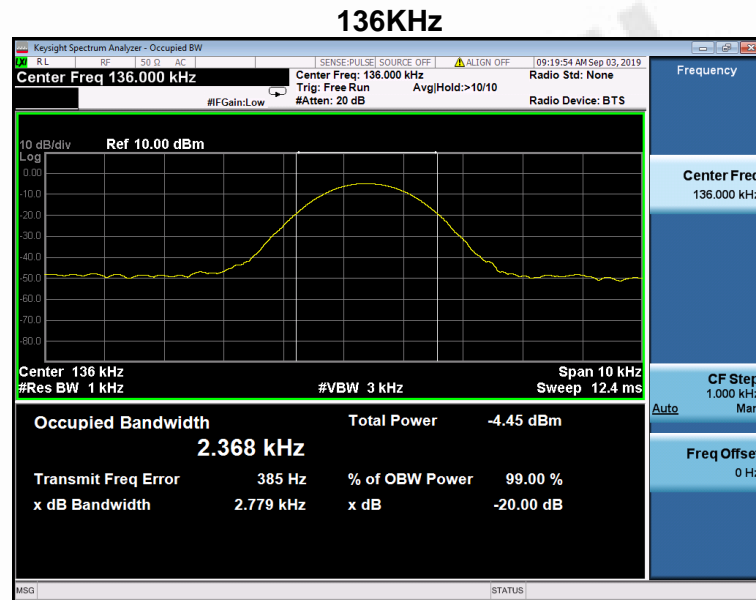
136KHz

Keysight Spectrum Analyzer - Occupied BW

RL RF 50 Ω AC SENSE:PULSE SOURCE OFF ALIGN OFF 09:19:54 AM Sep 03, 2019

Center Freq 136.000 kHz

Center Freq: 136.000 kHz
Trig: Free Run Avg|Hold:>10/10
#Atten: 20 dB

#IFGain:Low

Radio Std: None

Radio Device: BTS

Frequency

10 dB/div Ref 10.00 dBm
Log

0.00
-10.0
-20.0
-30.0
-40.0
-50.0
-60.0
-70.0
-80.0

Center 136 kHz
#Res BW 1 kHz

#VBW 3 kHz

Span 10 kHz
Sweep 12.4 ms

Occupied Bandwidth
2.368 kHz

Total Power -4.45 dBm

Transmit Freq Error 385 Hz
x dB Bandwidth 2.779 kHz

% of OBW Power 99.00 %
x dB -20.00 dB

Center Freq
136.000 kHz

CF Step
1.000 kHz
Auto Man

Freq Offset
0 Hz

MSG

STATUS